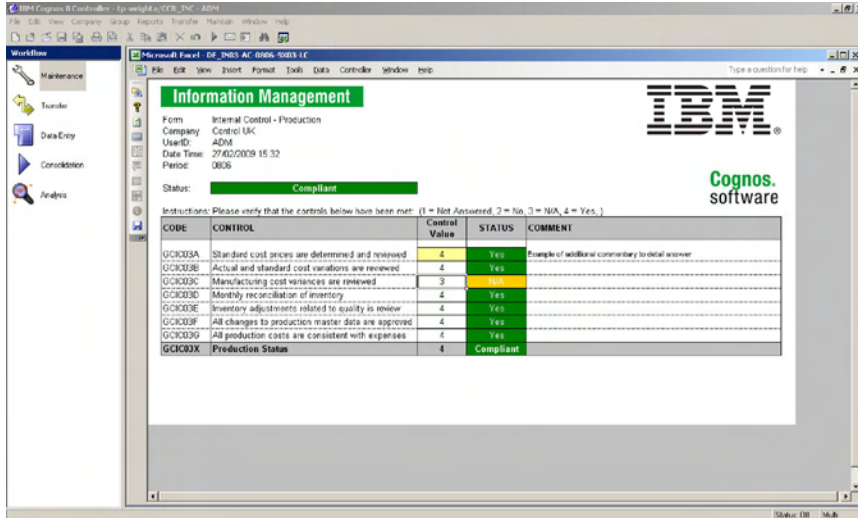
IBM Cognos 8 Controller - fp-wrighta/CCR_INC - ADM
File Edit View Company Group Reports Transfer Maintain Window Help

Workflow
Maintenance
Transfer
Data Entry
Consolidation
Analysis

Microsoft Excel - DF_IN03 AC 0806 IN03 LC
File Edit View Insert Format Tools Data Controller Window Help
Type a question for help

Information Management

IBM

Form Internal Control - Production
Company Control UK
UserID: ADM
Date Time 27/02/2009 15:32
Period 0806

Status: Compliant

Cognos. software

Instructions: Please verify that the controls below have been met: (1 = Not Answered, 2 = No, 3 = N/A, 4 = Yes, )

| CODE | CONTROL | Control Value | STATUS | COMMENT |
|---|---|---|---|---|
| GCIC03A | Standard cost prices are determined and reviewed | 4 | Yes | Example of additional commentary to detail answer |
| GCIC03B | Actual and standard cost variations are reviewed | 4 | Yes | |
| GCIC03C | Manufacturing cost variances are reviewed | 3 | N/A | |
| GCIC03D | Monthly reconciliation of inventory | 4 | Yes | |
| GCIC03E | Inventory adjustments related to quality is review | 4 | Yes | |
| GCIC03F | All changes to production master data are approved | 4 | Yes | |
| GCIC03G | All production costs are consistent with expenses | 4 | Yes | |
| GCIC03X | Production Status | 4 | Compliant | |

Status: Off Multi